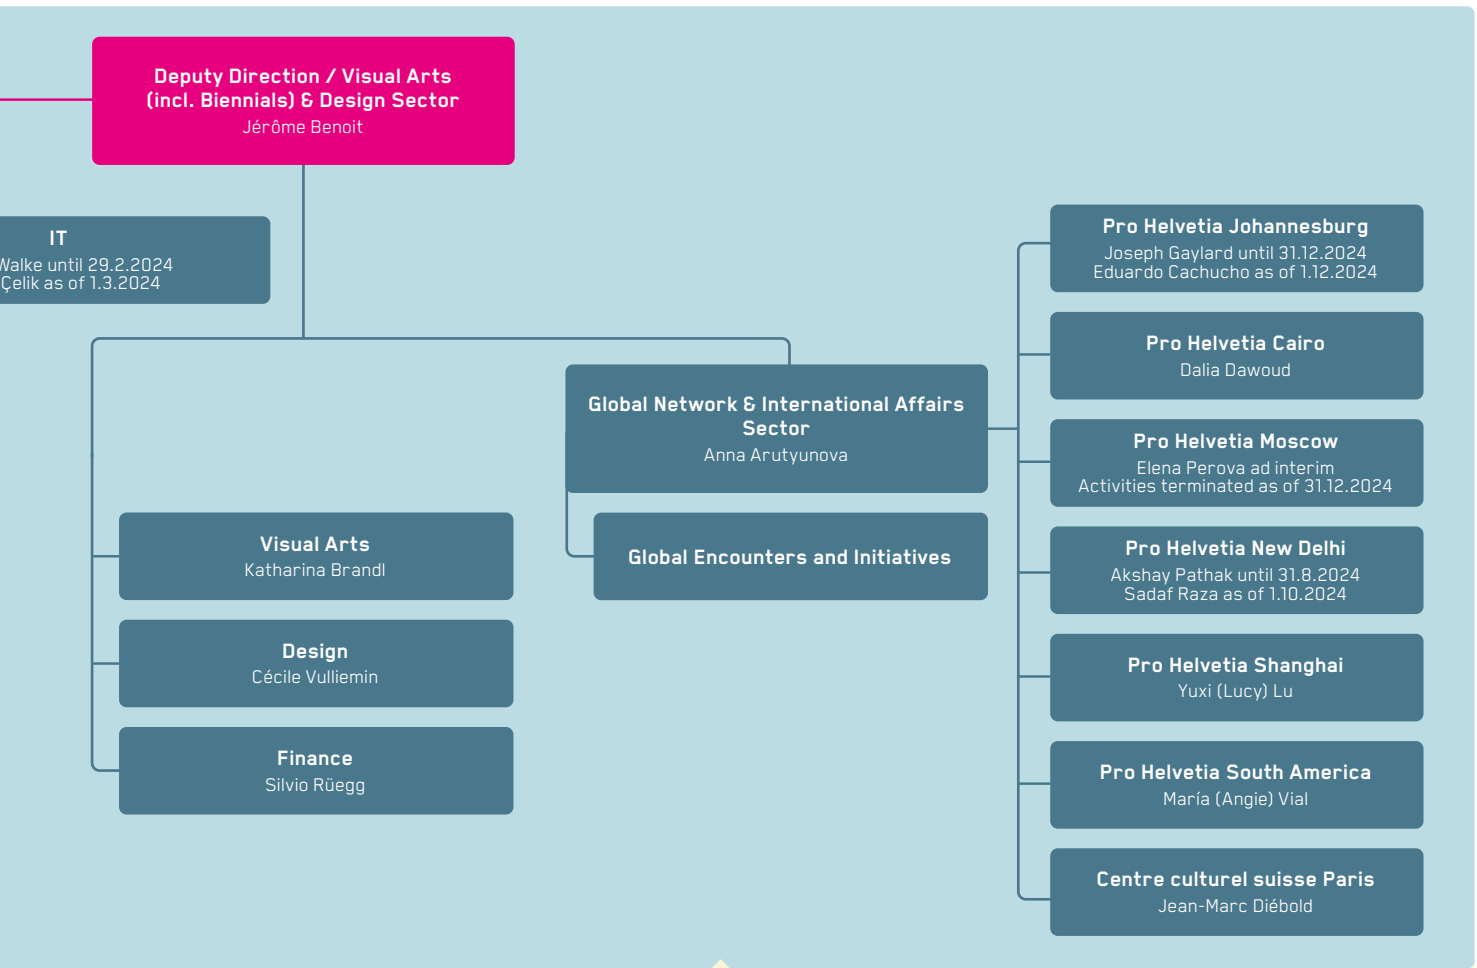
Deputy Direction / Visual Arts (incl. Biennials) & Design Sector
Jérôme Benoit

IT
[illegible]Walke until 29.2.2024
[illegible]Çelik as of 1.3.2024

Visual Arts
Katharina Brandl

Design
Cécile Vulliemin

Finance
Silvio Rüegg

Global Network & International Affairs Sector
Anna Arutyunova

Global Encounters and Initiatives

Pro Helvetia Johannesburg
Joseph Gaylard until 31.12.2024
Eduardo Cachucho as of 1.12.2024

Pro Helvetia Cairo
Dalia Dawoud

Pro Helvetia Moscow
Elena Perova ad interim
Activities terminated as of 31.12.2024

Pro Helvetia New Delhi
Akshay Pathak until 31.8.2024
Sadaf Raza as of 1.10.2024

Pro Helvetia Shanghai
Yuxi (Lucy) Lu

Pro Helvetia South America
María (Angie) Vial

Centre culturel suisse Paris
Jean-Marc Diébold